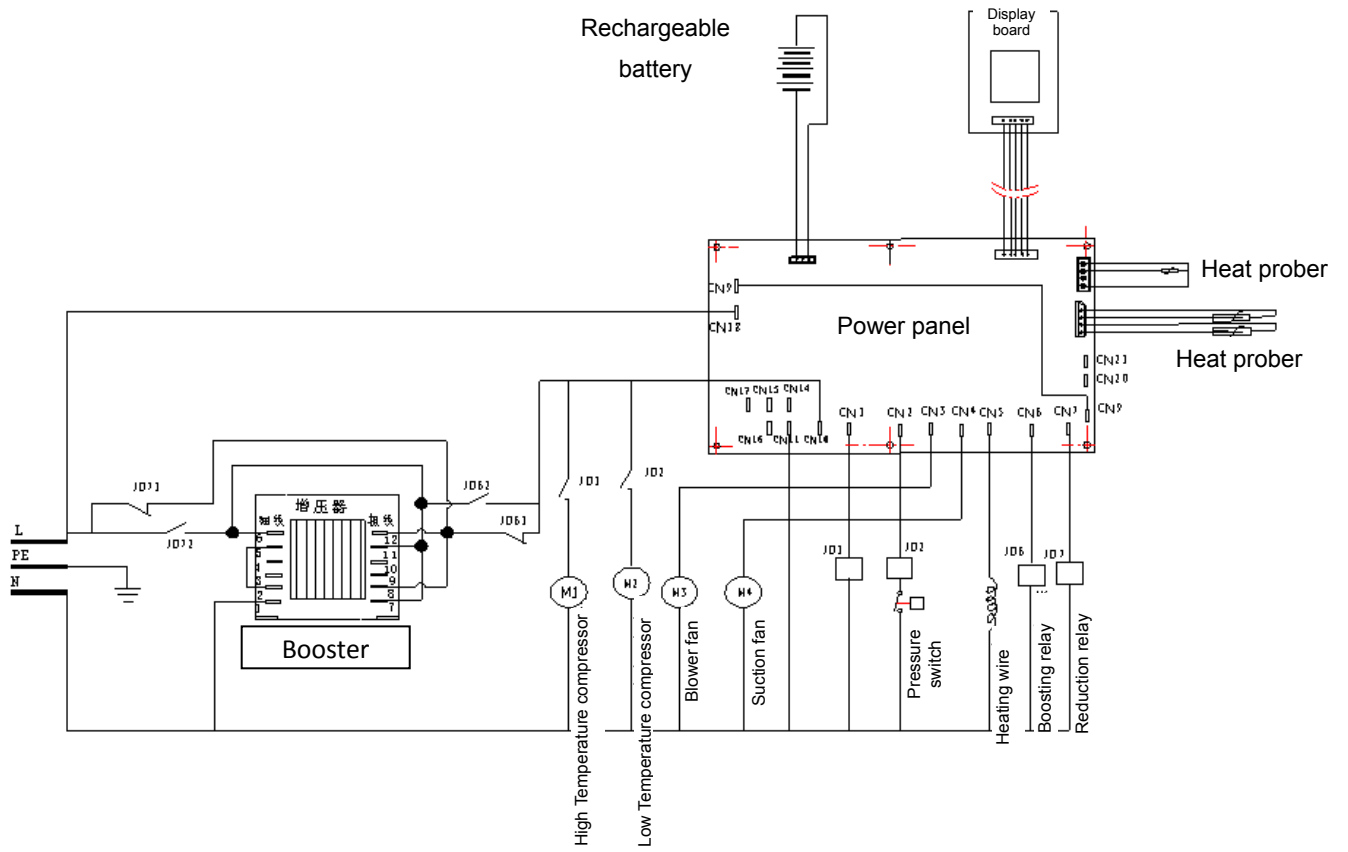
Rechargeable battery

Display board

Power panel

Heat prober

Heat prober

CN9
CN18
CN21
CN20
CN9
CN17 CN15 CN14
CN16 CN11 CN10
CN1 CN2 CN3 CN4 CN5 CN6 CN7

JD11
JD12
JD62
JD61
JD1
JD2

增压器
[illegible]线
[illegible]线
6
5
4
3
2
1
12
11
10
9
8
7

Booster

L
PE
N

M1
M2
M3
M4

JD1
JD2
JD6
JD7

High Temperature compressor
Low Temperature compressor
Blower fan
Suction fan
Pressure switch
Heating wire
Boosting relay
Reduction relay